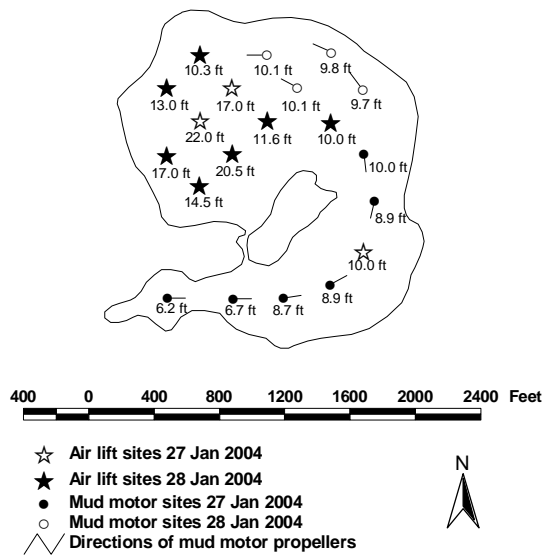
10.3 ft
10.1 ft
9.8 ft
13.0 ft
17.0 ft
10.1 ft
9.7 ft
22.0 ft
11.6 ft
10.0 ft
17.0 ft
20.5 ft
10.0 ft
14.5 ft
8.9 ft
10.0 ft
8.9 ft
6.2 ft
6.7 ft
8.7 ft

400 0 400 800 1200 1600 2000 2400 Feet

Air lift sites 27 Jan 2004
Air lift sites 28 Jan 2004
Mud motor sites 27 Jan 2004
Mud motor sites 28 Jan 2004
Directions of mud motor propellers

N